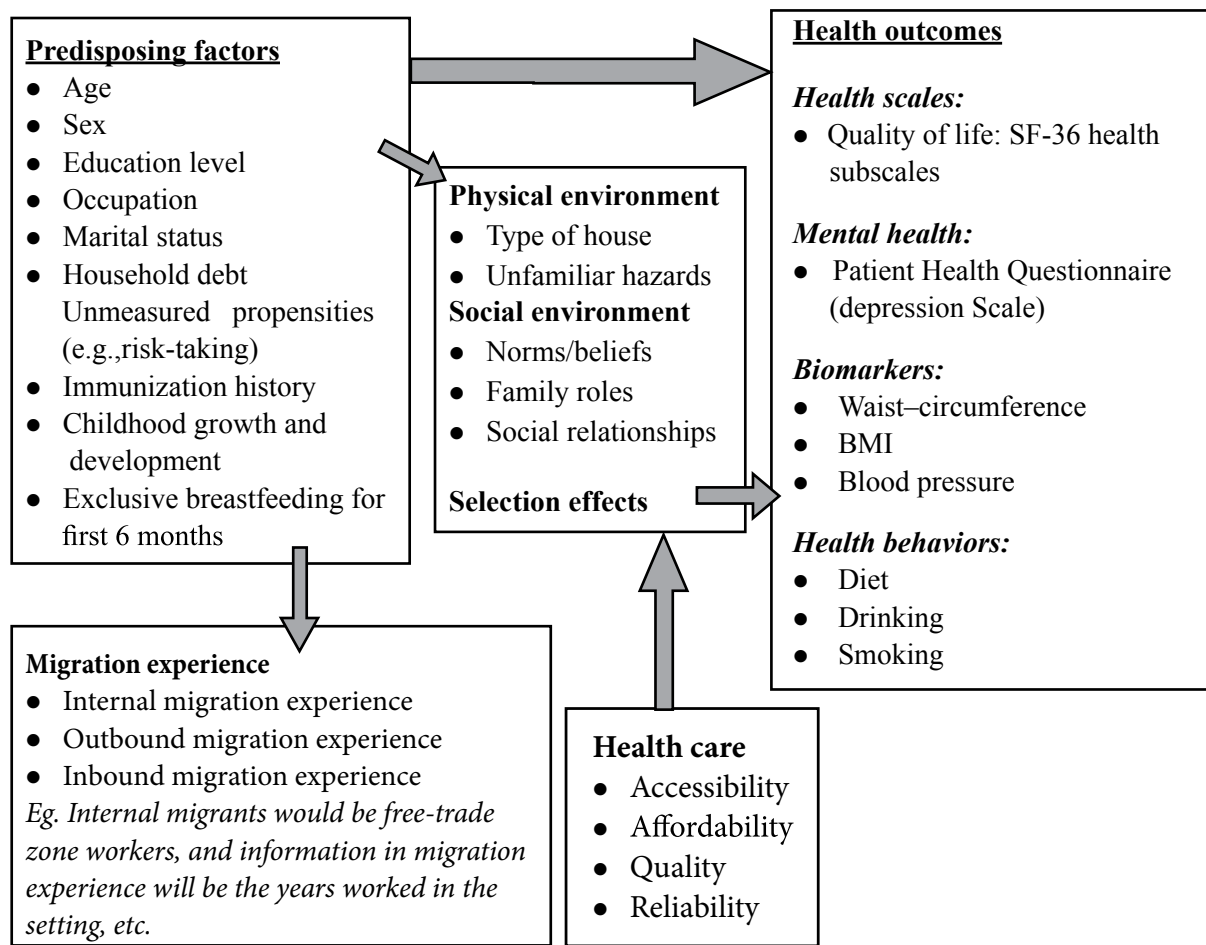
**Predisposing factors**
- Age
- Sex
- Education level
- Occupation
- Marital status
- Household debt Unmeasured propensities (e.g.,risk-taking)
- Immunization history
- Childhood growth and development
- Exclusive breastfeeding for first 6 months

**Physical environment**
- Type of house
- Unfamiliar hazards

**Social environment**
- Norms/beliefs
- Family roles
- Social relationships

**Selection effects**

**Health outcomes**

*Health scales:*
- Quality of life: SF-36 health subscales

*Mental health:*
- Patient Health Questionnaire (depression Scale)

*Biomarkers:*
- Waist–circumference
- BMI
- Blood pressure

*Health behaviors:*
- Diet
- Drinking
- Smoking

**Migration experience**
- Internal migration experience
- Outbound migration experience
- Inbound migration experience

*Eg. Internal migrants would be free-trade zone workers, and information in migration experience will be the years worked in the setting, etc.*

**Health care**
- Accessibility
- Affordability
- Quality
- Reliability